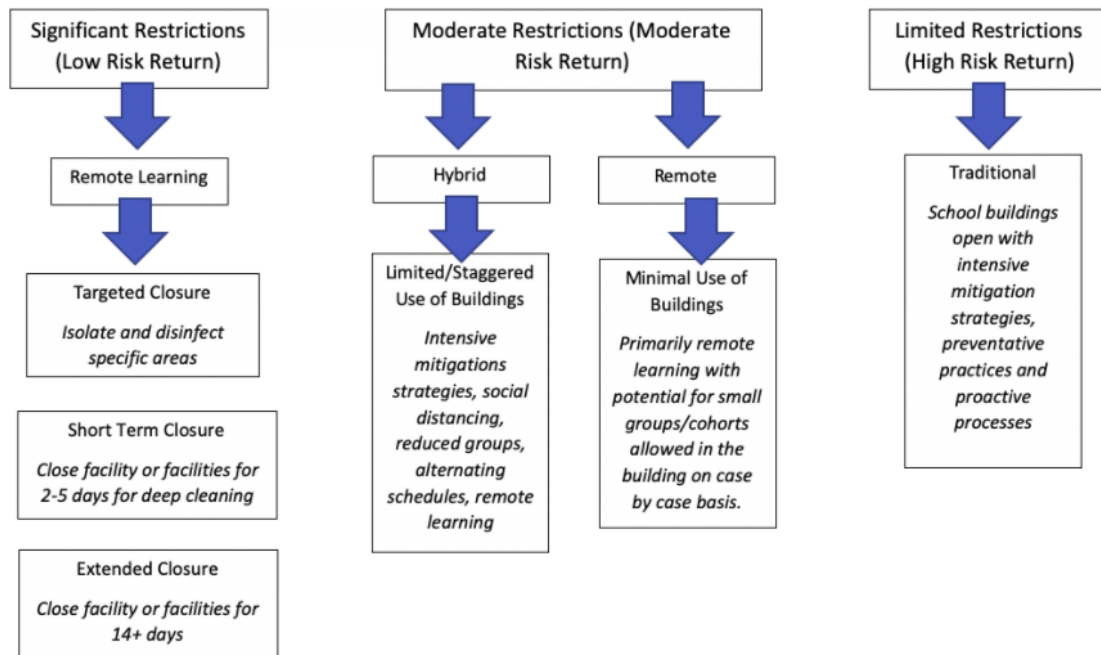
Significant Restrictions (Low Risk Return)

Remote Learning

Targeted Closure

*Isolate and disinfect specific areas*

Short Term Closure

*Close facility or facilities for 2-5 days for deep cleaning*

Extended Closure

*Close facility or facilities for 14+ days*

Moderate Restrictions (Moderate Risk Return)

Hybrid

Limited/Staggered Use of Buildings

*Intensive mitigations strategies, social distancing, reduced groups, alternating schedules, remote learning*

Remote

Minimal Use of Buildings

*Primarily remote learning with potential for small groups/cohorts allowed in the building on case by case basis.*

Limited Restrictions (High Risk Return)

Traditional

*School buildings open with intensive mitigation strategies, preventative practices and proactive processes*